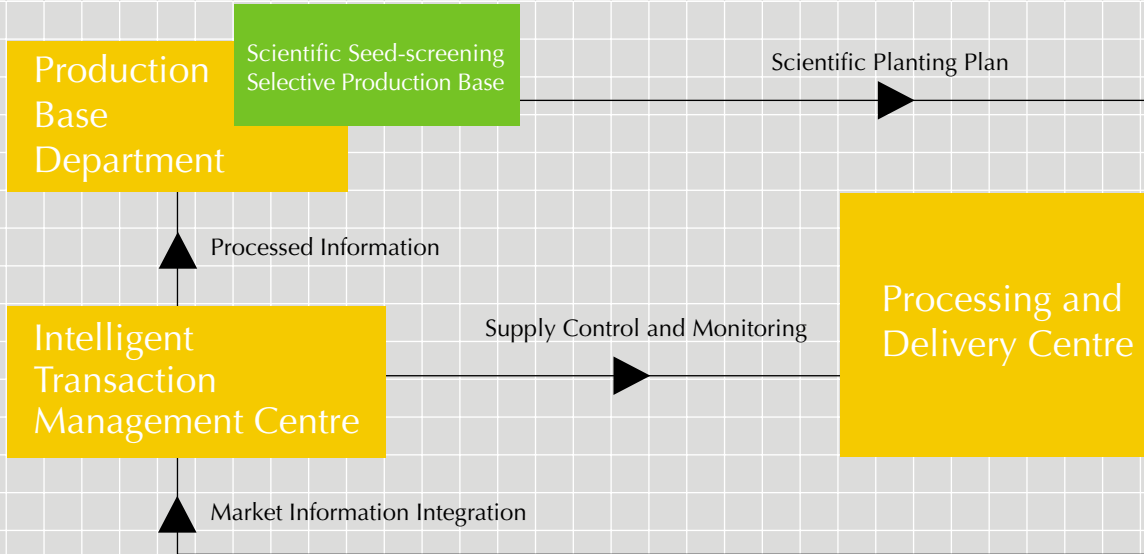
Production Base Department

Scientific Seed-screening Selective Production Base

Scientific Planting Plan

Processed Information

Intelligent Transaction Management Centre

Supply Control and Monitoring

Processing and Delivery Centre

Market Information Integration